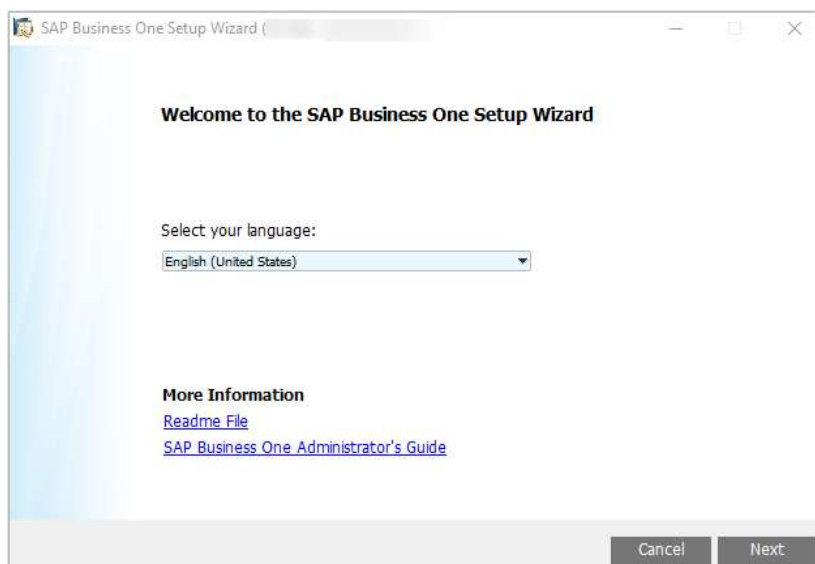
SAP Business One Setup Wizard ( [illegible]

Welcome to the SAP Business One Setup Wizard

Select your language:

English (United States)

More Information

Readme File

SAP Business One Administrator's Guide

Cancel

Next